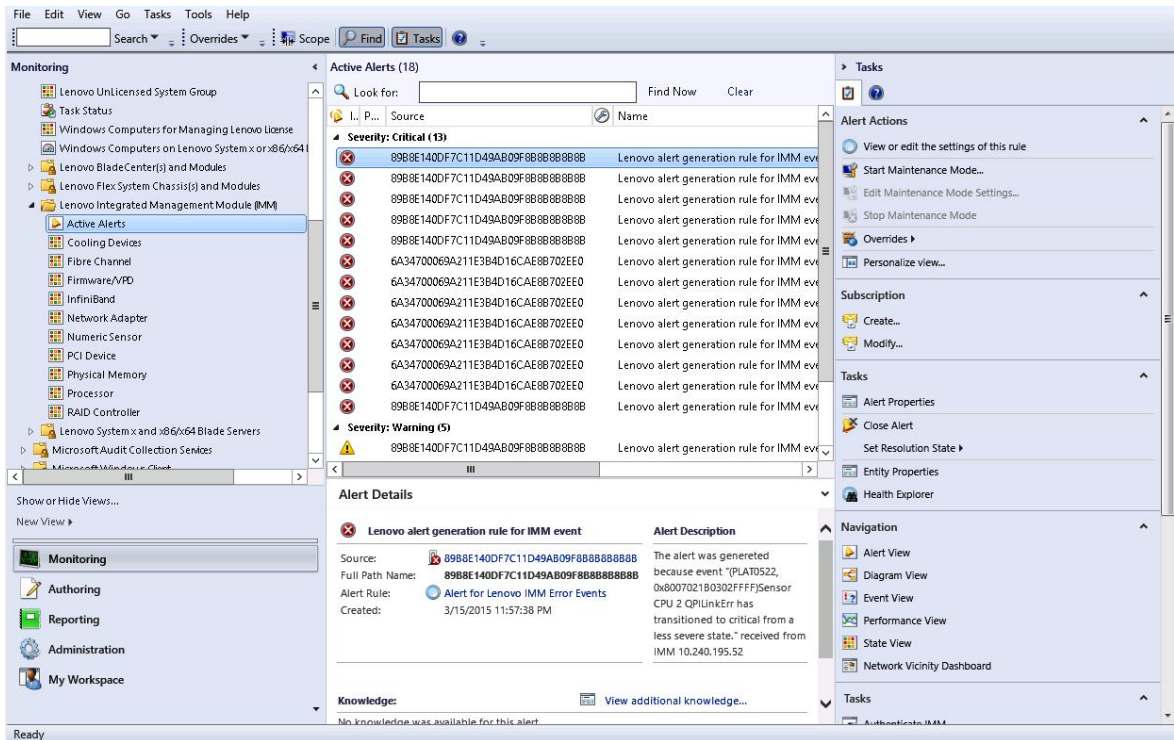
File Edit View Go Tasks Tools Help

Search ▾ Overrides ▾ Scope Find Tasks

Monitoring

Lenovo UnLicensed System Group
Task Status
Windows Computers for Managing Lenovo License
Windows Computers on Lenovo System x or x86/x64 I
Lenovo BladeCenter(s) and Modules
Lenovo Flex System Chassis(s) and Modules
Lenovo Integrated Management Module (IMM)
Active Alerts
Cooling Devices
Fibre Channel
Firmware/VPD
InfiniBand
Network Adapter
Numeric Sensor
PCI Device
Physical Memory
Processor
RAID Controller
Lenovo System x and x86/x64 Blade Servers
Microsoft Audit Collection Services
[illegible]

Show or Hide Views...
New View ▸

Monitoring
Authoring
Reporting
Administration
My Workspace

Active Alerts (18)

Look for: Find Now Clear

| I... | P... | Source | Name |
|---|---|---|---|
| Severity: Critical (13) | | | |
| | | 89B8E140DF7C11D49AB09F8B8B8B8B8B | Lenovo alert generation rule for IMM eve |
| | | 89B8E140DF7C11D49AB09F8B8B8B8B8B | Lenovo alert generation rule for IMM eve |
| | | 89B8E140DF7C11D49AB09F8B8B8B8B8B | Lenovo alert generation rule for IMM eve |
| | | 89B8E140DF7C11D49AB09F8B8B8B8B8B | Lenovo alert generation rule for IMM eve |
| | | 89B8E140DF7C11D49AB09F8B8B8B8B8B | Lenovo alert generation rule for IMM eve |
| | | 6A34700069A211E3B4D16CAE8B702EE0 | Lenovo alert generation rule for IMM eve |
| | | 6A34700069A211E3B4D16CAE8B702EE0 | Lenovo alert generation rule for IMM eve |
| | | 6A34700069A211E3B4D16CAE8B702EE0 | Lenovo alert generation rule for IMM eve |
| | | 6A34700069A211E3B4D16CAE8B702EE0 | Lenovo alert generation rule for IMM eve |
| | | 6A34700069A211E3B4D16CAE8B702EE0 | Lenovo alert generation rule for IMM eve |
| | | 6A34700069A211E3B4D16CAE8B702EE0 | Lenovo alert generation rule for IMM eve |
| | | 6A34700069A211E3B4D16CAE8B702EE0 | Lenovo alert generation rule for IMM eve |
| | | 89B8E140DF7C11D49AB09F8B8B8B8B8B | Lenovo alert generation rule for IMM eve |
| Severity: Warning (5) | | | |
| | | 89B8E140DF7C11D49AB09F8B8B8B8B8B | Lenovo alert generation rule for IMM eve |

Alert Details

Lenovo alert generation rule for IMM event
Source: 89B8E140DF7C11D49AB09F8B8B8B8B8B
Full Path Name: 89B8E140DF7C11D49AB09F8B8B8B8B8B
Alert Rule: Alert for Lenovo IMM Error Events
Created: 3/15/2015 11:57:38 PM

Alert Description
The alert was genereted because event "(PLAT0522, 0x8007021B0302FFFF)Sensor CPU 2 QPILinkErr has transitioned to critical from a less severe state." received from IMM 10.240.195.52

Knowledge: View additional knowledge...
No knowledge was available for this alert

Tasks

Alert Actions
View or edit the settings of this rule
Start Maintenance Mode...
Edit Maintenance Mode Settings...
Stop Maintenance Mode
Overrides ▸
Personalize view...

Subscription
Create...
Modify...

Tasks
Alert Properties
Close Alert
Set Resolution State ▸
Entity Properties
Health Explorer

Navigation
Alert View
Diagram View
Event View
Performance View
State View
Network Vicinity Dashboard

Tasks
Authenticate IMM

Ready